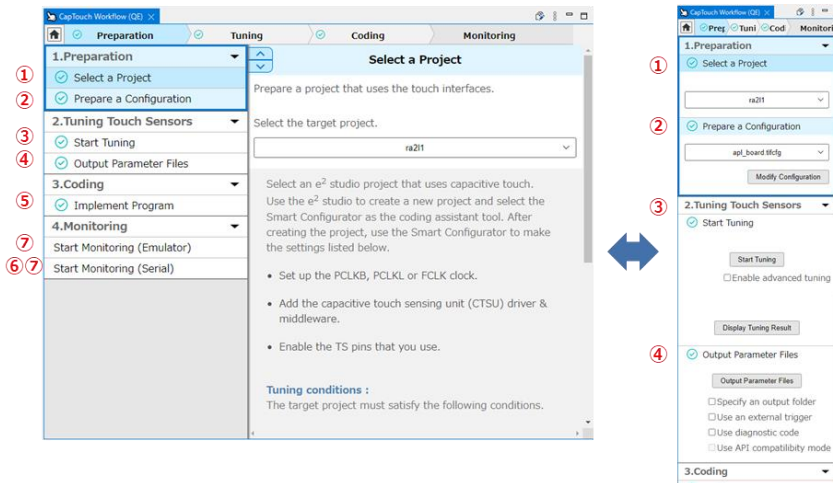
CapTouch Workflow (QE)

Preparation
Tuning
Coding
Monitoring

1.Preparation
① Select a Project
② Prepare a Configuration
2.Tuning Touch Sensors
③ Start Tuning
④ Output Parameter Files
3.Coding
⑤ Implement Program
4.Monitoring
⑦ Start Monitoring (Emulator)
⑥⑦ Start Monitoring (Serial)

Select a Project

Prepare a project that uses the touch interfaces.

Select the target project.

ra2l1

Select an e$^2$ studio project that uses capacitive touch. Use the e$^2$ studio to create a new project and select the Smart Configurator as the coding assistant tool. After creating the project, use the Smart Configurator to make the settings listed below.

• Set up the PCLKB, PCLKL or FCLK clock.

• Add the capacitive touch sensing unit (CTSU) driver & middleware.

• Enable the TS pins that you use.

Tuning conditions :
The target project must satisfy the following conditions.

CapTouch Workflow (QE)
Prep Tuni Cod Monitori

1.Preparation
① Select a Project
ra2l1
② Prepare a Configuration
apl_board.tifcfg
Modify Configuration
③ 2.Tuning Touch Sensors
Start Tuning
Start Tuning
Enable advanced tuning
Display Tuning Result
④ Output Parameter Files
Output Parameter Files
Specify an output folder
Use an external trigger
Use diagnostic code
Use API compatibility mode
3.Coding